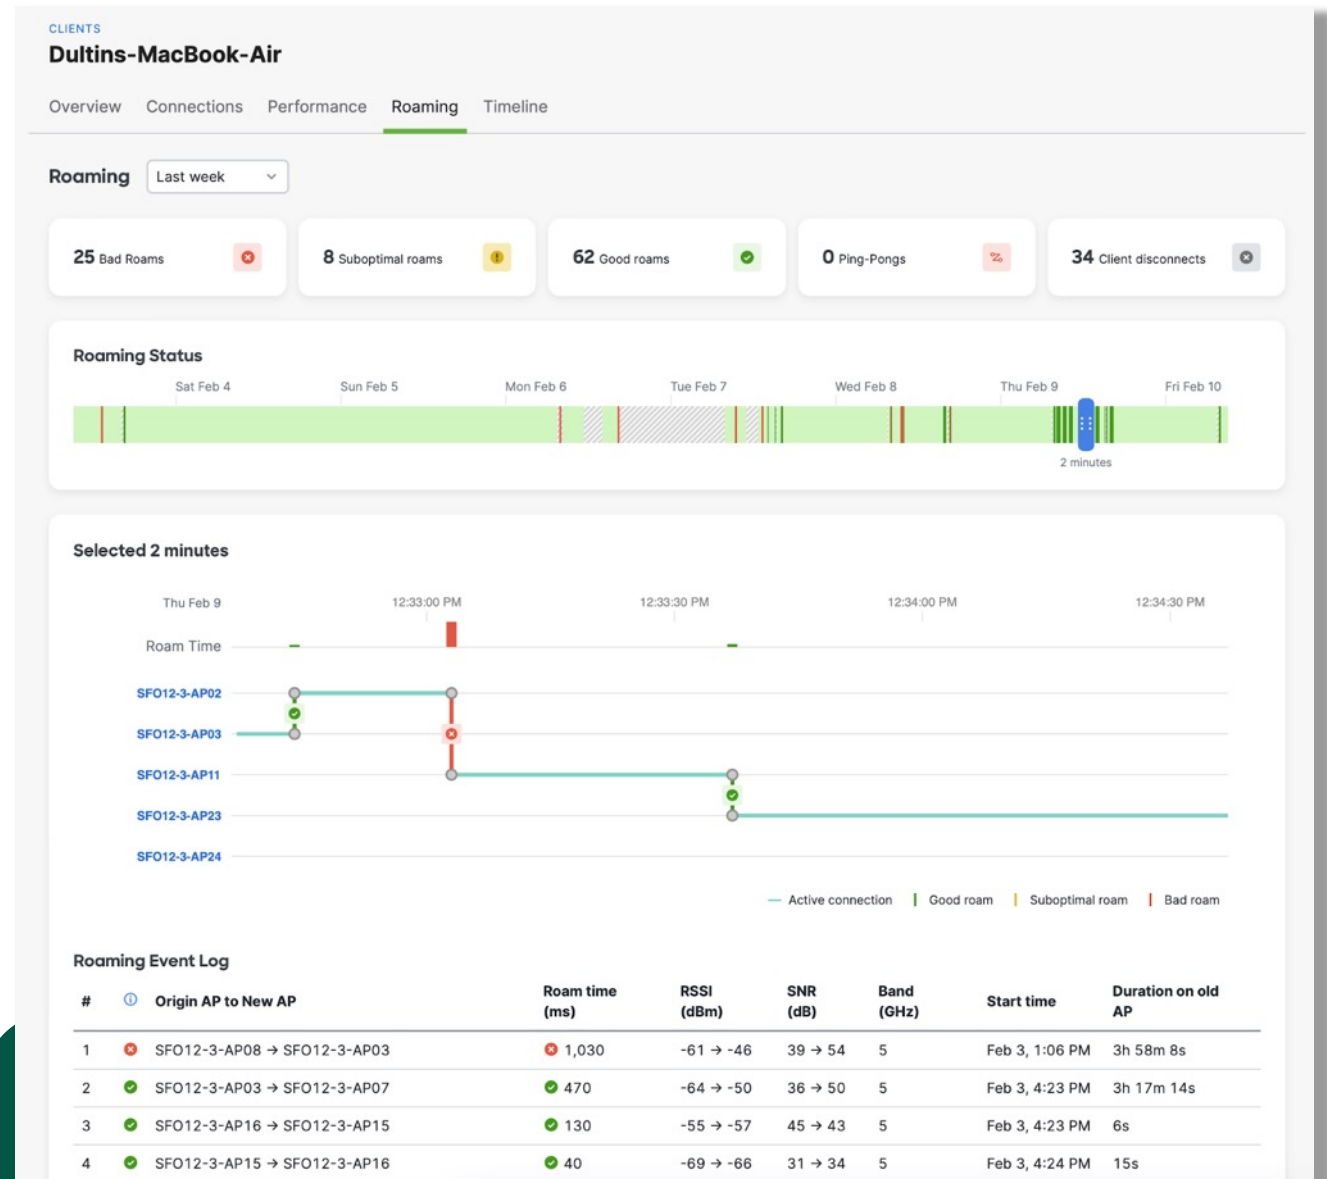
CLIENTS
Dultins-MacBook-Air

Overview Connections Performance Roaming Timeline

Roaming Last week

25 Bad Roams

8 Suboptimal roams

62 Good roams

0 Ping-Pongs

34 Client disconnects

Roaming Status

Sat Feb 4 Sun Feb 5 Mon Feb 6 Tue Feb 7 Wed Feb 8 Thu Feb 9 Fri Feb 10

2 minutes

Selected 2 minutes

Thu Feb 9 12:33:00 PM 12:33:30 PM 12:34:00 PM 12:34:30 PM

Roam Time

SFO12-3-AP02
SFO12-3-AP03
SFO12-3-AP11
SFO12-3-AP23
SFO12-3-AP24

Active connection Good roam Suboptimal roam Bad roam

Roaming Event Log

| # | Origin AP to New AP | Roam time (ms) | RSSI (dBm) | SNR (dB) | Band (GHz) | Start time | Duration on old AP |
|---|---|---|---|---|---|---|---|
| 1 | SFO12-3-AP08 → SFO12-3-AP03 | 1,030 | -61 → -46 | 39 → 54 | 5 | Feb 3, 1:06 PM | 3h 58m 8s |
| 2 | SFO12-3-AP03 → SFO12-3-AP07 | 470 | -64 → -50 | 36 → 50 | 5 | Feb 3, 4:23 PM | 3h 17m 14s |
| 3 | SFO12-3-AP16 → SFO12-3-AP15 | 130 | -55 → -57 | 45 → 43 | 5 | Feb 3, 4:23 PM | 6s |
| 4 | SFO12-3-AP15 → SFO12-3-AP16 | 40 | -69 → -66 | 31 → 34 | 5 | Feb 3, 4:24 PM | 15s |